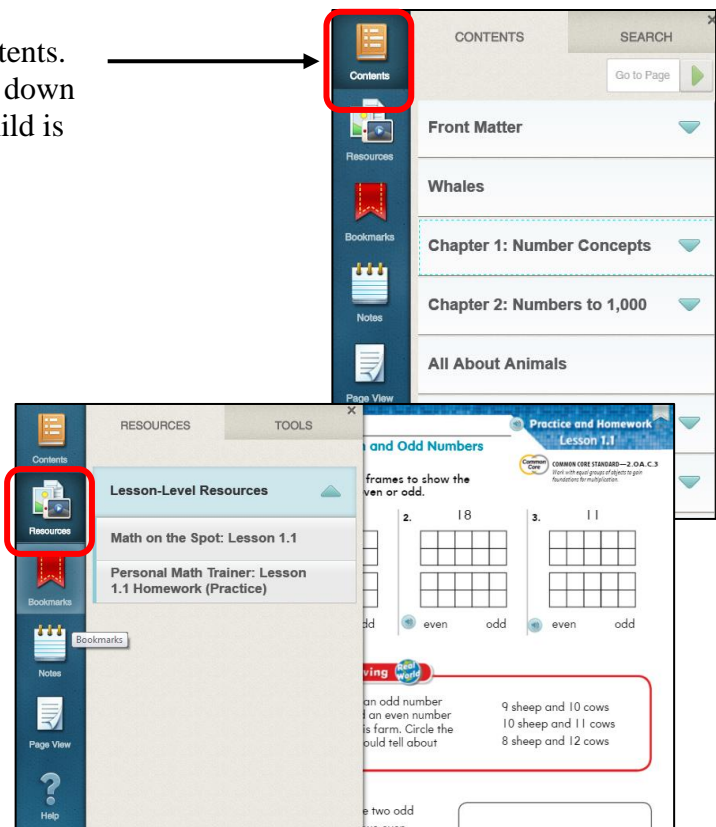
tents.
down
ild is

Contents
Resources
Bookmarks
Notes
Page View

CONTENTS
SEARCH
Go to Page

Front Matter
Whales
Chapter 1: Number Concepts
Chapter 2: Numbers to 1,000
All About Animals

Contents
Resources
Bookmarks
Bookmarks
Notes
Page View
Help

RESOURCES
TOOLS

Lesson-Level Resources
Math on the Spot: Lesson 1.1
Personal Math Trainer: Lesson 1.1 Homework (Practice)

Practice and Homework
Lesson 1.1
n and Odd Numbers
Common Core
COMMON CORE STANDARD—2.OA.C.3
Work with equal groups of objects to gain foundations for multiplication.
frames to show the
even or odd.
2. 18
3. 11
dd
even
odd
even
odd
ving
Real World
an odd number
an even number
is farm. Circle the
ould tell about
9 sheep and 10 cows
10 sheep and 11 cows
8 sheep and 12 cows
e two odd